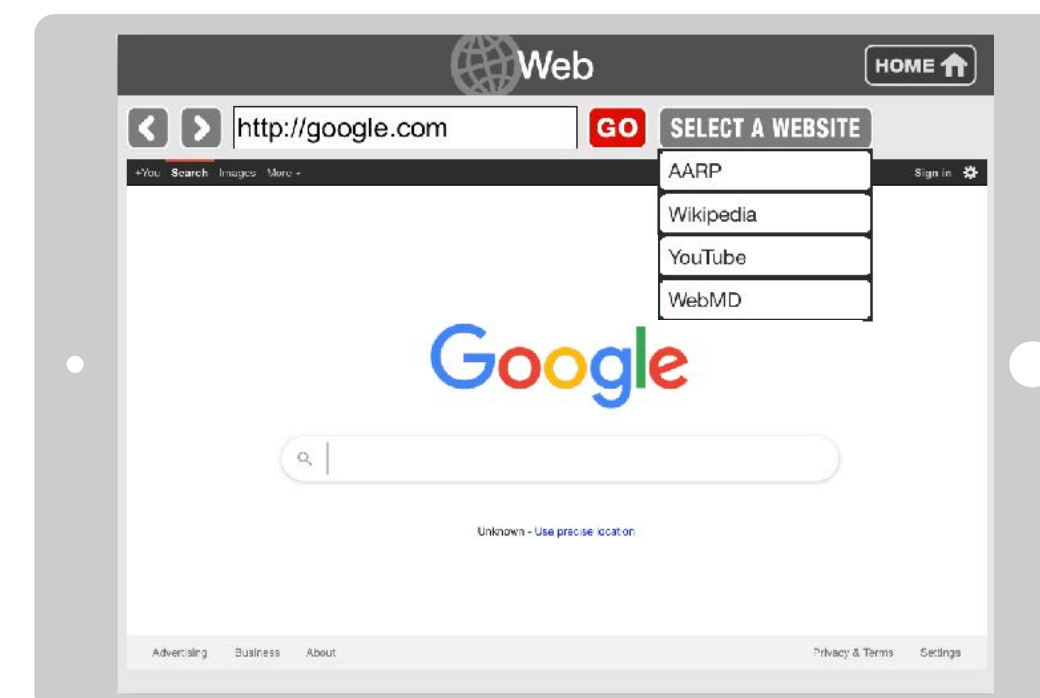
Web

HOME

http://google.com

GO

SELECT A WEBSITE

+You Search Images More

AARP

Wikipedia

YouTube

WebMD

Sign in

Google

Unknown - Use precise location

Advertising Business About

Privacy & Terms Settings